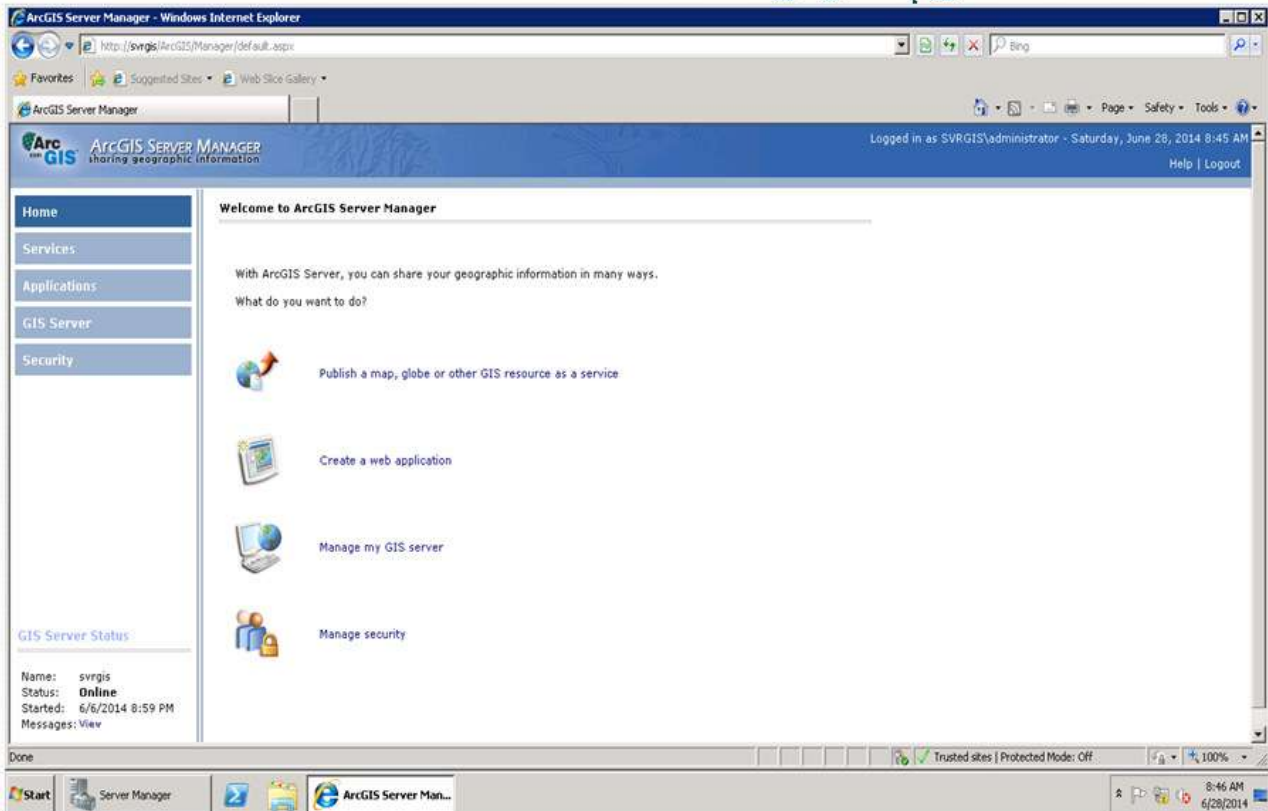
ArcGIS Server Manager - Windows Internet Explorer

http://svrgis/ArcGIS/Manager/default.aspx

Bing

Favorites | Suggested Sites ▾ | Web Slice Gallery ▾

ArcGIS Server Manager

Page ▾ Safety ▾ Tools ▾

Arc GIS ArcGIS Server Manager sharing geographic information

Logged in as SVRGIS\administrator - Saturday, June 28, 2014 8:45 AM

Help | Logout

Home

Services

Applications

GIS Server

Security

Welcome to ArcGIS Server Manager

With ArcGIS Server, you can share your geographic information in many ways.

What do you want to do?

Publish a map, globe or other GIS resource as a service

Create a web application

Manage my GIS server

Manage security

GIS Server Status

Name: svrgis
Status: Online
Started: 6/6/2014 8:59 PM
Messages: View

Done

Trusted sites | Protected Mode: Off

100%

Start | Server Manager | ArcGIS Server Man...

8:46 AM
6/28/2014